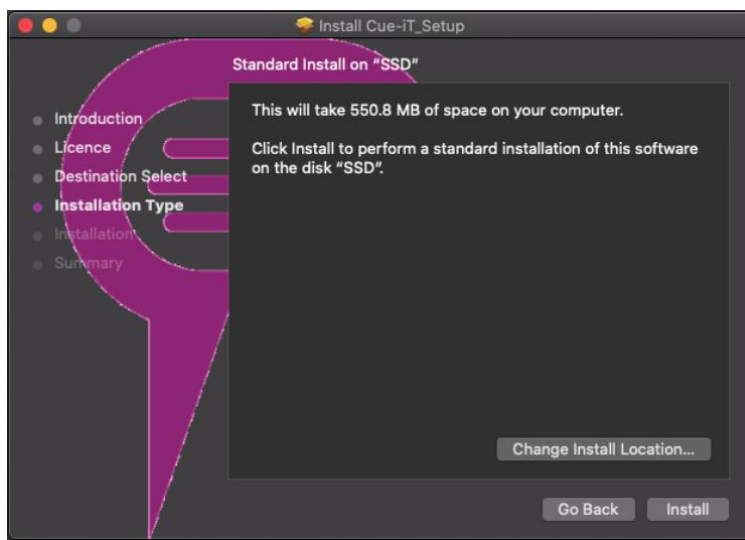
Install Cue-iT_Setup

Standard Install on "SSD"

Introduction
Licence
Destination Select
Installation Type
Installation
Summary

This will take 550.8 MB of space on your computer.

Click Install to perform a standard installation of this software on the disk "SSD".

Change Install Location...

Go Back
Install